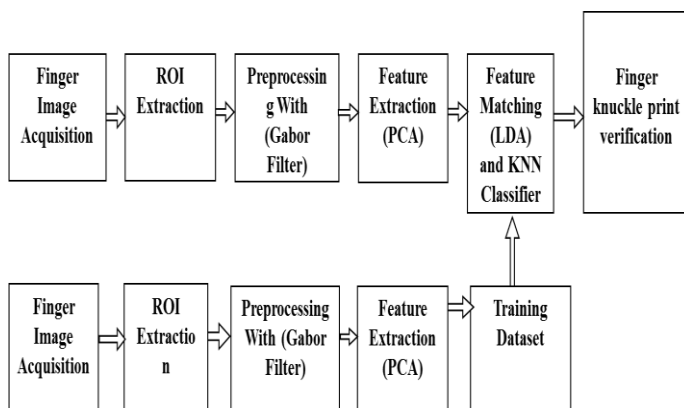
Finger Image Acquisition

ROI Extraction

Preprocessin g With (Gabor Filter)

Feature Extraction (PCA)

Feature Matching (LDA) and KNN Classifier

Finger knuckle print verification

Finger Image Acquisition

ROI Extractio n

Preprocessing With (Gabor Filter)

Feature Extraction (PCA)

Training Dataset